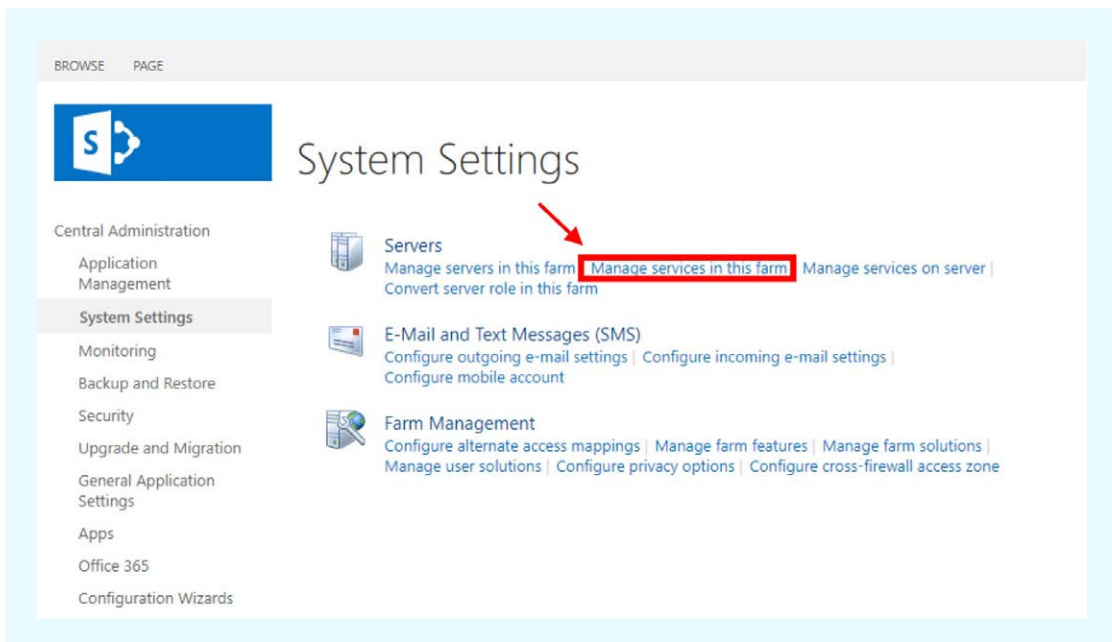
BROWSE PAGE

S

System Settings

Central Administration

Application Management

System Settings

Monitoring

Backup and Restore

Security

Upgrade and Migration

General Application Settings

Apps

Office 365

Configuration Wizards

Servers

Manage servers in this farm | Manage services in this farm | Manage services on server | Convert server role in this farm

E-Mail and Text Messages (SMS)

Configure outgoing e-mail settings | Configure incoming e-mail settings | Configure mobile account

Farm Management

Configure alternate access mappings | Manage farm features | Manage farm solutions | Manage user solutions | Configure privacy options | Configure cross-firewall access zone